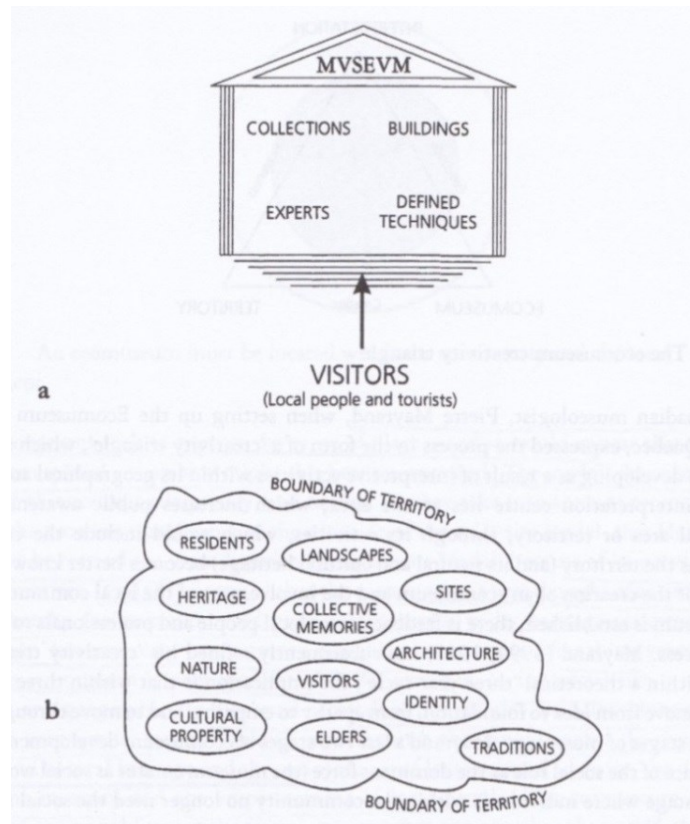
MVSEVM

COLLECTIONS

BUILDINGS

EXPERTS

DEFINED TECHNIQUES

a

VISITORS
(Local people and tourists)

BOUNDARY OF TERRITORY

RESIDENTS

LANDSCAPES

SITES

HERITAGE

COLLECTIVE MEMORIES

ARCHITECTURE

NATURE

VISITORS

IDENTITY

b

CULTURAL PROPERTY

ELDERS

TRADITIONS

BOUNDARY OF TERRITORY